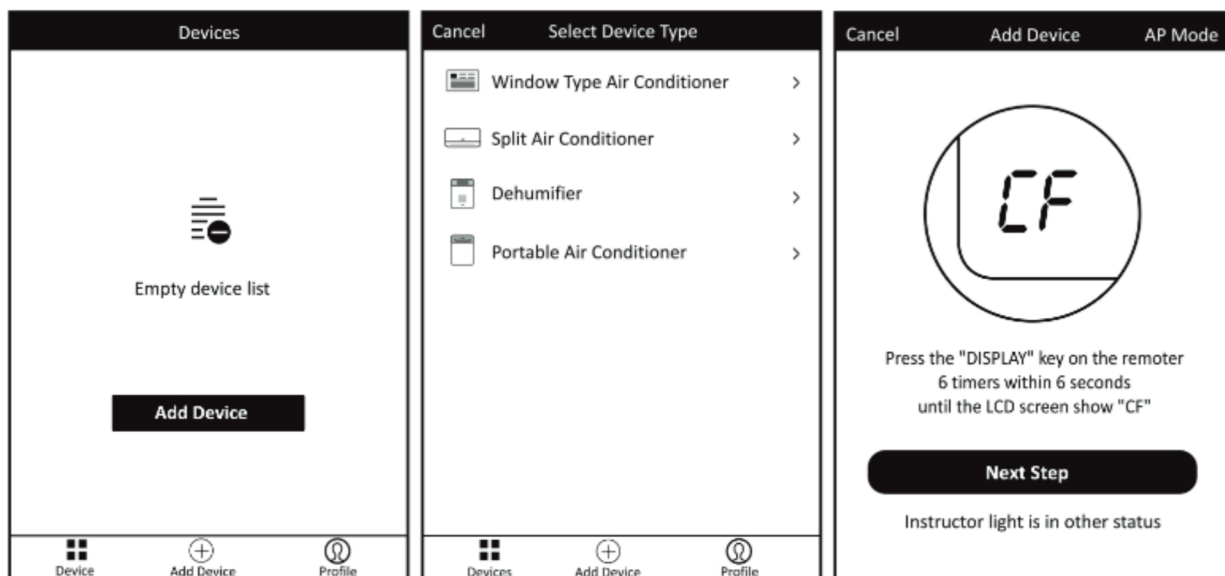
Devices

Empty device list

Add Device

Device Add Device Profile

Cancel Select Device Type

Window Type Air Conditioner >

Split Air Conditioner >

Dehumifier >

Portable Air Conditioner >

Devices Add Device Profile

Cancel Add Device AP Mode

CF

Press the "DISPLAY" key on the remoter 6 timers within 6 seconds until the LCD screen show "CF"

Next Step

Instructor light is in other status